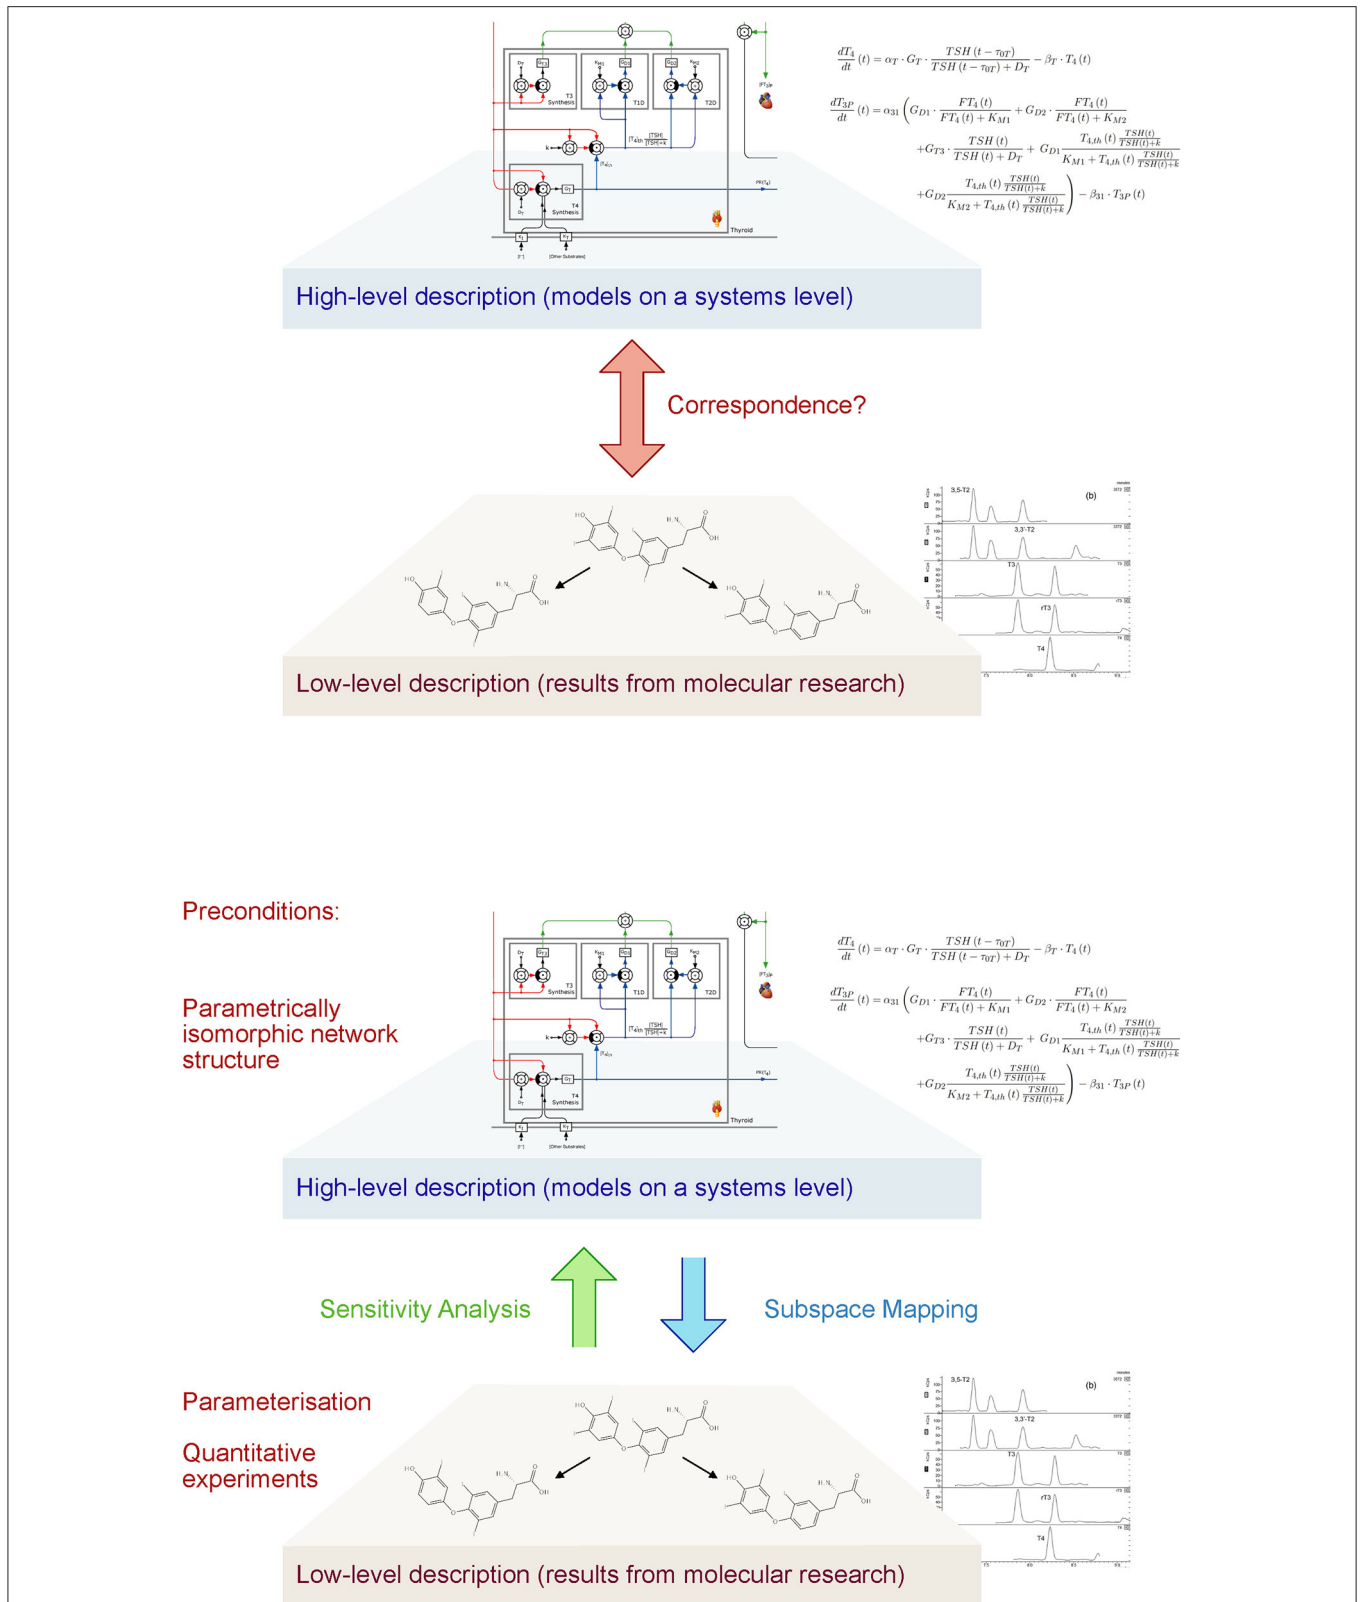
T3 Synthesis

T1D

T2D

T4 Synthesis

Thyroid

$\frac{dT_4}{dt}(t) = \alpha_T \cdot G_T \cdot \frac{TSH(t-\tau_{0T})}{TSH(t-\tau_{0T})+D_T} - \beta_T \cdot T_4(t)$

$\frac{dT_{3P}}{dt}(t) = \alpha_{31}\left(G_{D1} \cdot \frac{FT_4(t)}{FT_4(t)+K_{M1}} + G_{D2} \cdot \frac{FT_4(t)}{FT_4(t)+K_{M2}} + G_{T3} \cdot \frac{TSH(t)}{TSH(t)+D_T} + G_{D1}\frac{T_{4,th}(t)\frac{TSH(t)}{TSH(t)+k}}{K_{M1}+T_{4,th}(t)\frac{TSH(t)}{TSH(t)+k}} + G_{D2}\frac{T_{4,th}(t)\frac{TSH(t)}{TSH(t)+k}}{K_{M2}+T_{4,th}(t)\frac{TSH(t)}{TSH(t)+k}}\right) - \beta_{31} \cdot T_{3P}(t)$

High-level description (models on a systems level)

Correspondence?

3,5-T2

(b)

3,3'-T2

T3

rT3

T4

Low-level description (results from molecular research)

Preconditions:

Parametrically isomorphic network structure

T3 Synthesis

T1D

T2D

T4 Synthesis

Thyroid

$\frac{dT_4}{dt}(t) = \alpha_T \cdot G_T \cdot \frac{TSH(t-\tau_{0T})}{TSH(t-\tau_{0T})+D_T} - \beta_T \cdot T_4(t)$

$\frac{dT_{3P}}{dt}(t) = \alpha_{31}\left(G_{D1} \cdot \frac{FT_4(t)}{FT_4(t)+K_{M1}} + G_{D2} \cdot \frac{FT_4(t)}{FT_4(t)+K_{M2}} + G_{T3} \cdot \frac{TSH(t)}{TSH(t)+D_T} + G_{D1}\frac{T_{4,th}(t)\frac{TSH(t)}{TSH(t)+k}}{K_{M1}+T_{4,th}(t)\frac{TSH(t)}{TSH(t)+k}} + G_{D2}\frac{T_{4,th}(t)\frac{TSH(t)}{TSH(t)+k}}{K_{M2}+T_{4,th}(t)\frac{TSH(t)}{TSH(t)+k}}\right) - \beta_{31} \cdot T_{3P}(t)$

High-level description (models on a systems level)

Sensitivity Analysis

Subspace Mapping

Parameterisation

Quantitative experiments

3,5-T2

(b)

3,3'-T2

T3

rT3

T4

Low-level description (results from molecular research)